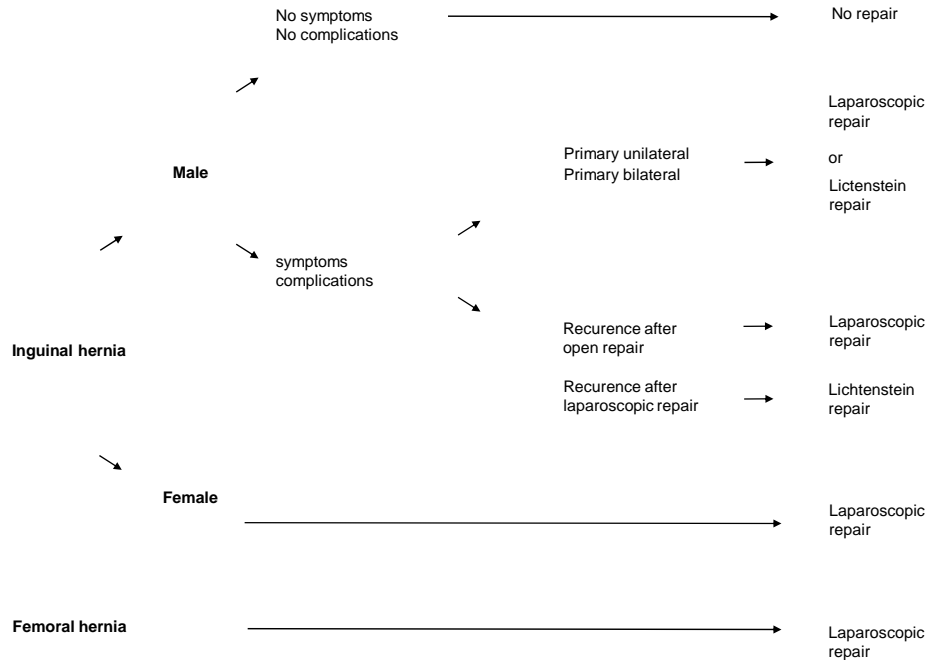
No symptoms
No complications

No repair

Male

Primary unilateral
Primary bilateral

Laparoscopic repair
or
Lictenstein repair

symptoms
complications

Inguinal hernia

Recurence after open repair

Laparoscopic repair

Recurence after laparoscopic repair

Lichtenstein repair

Female

Laparoscopic repair

Femoral hernia

Laparoscopic repair